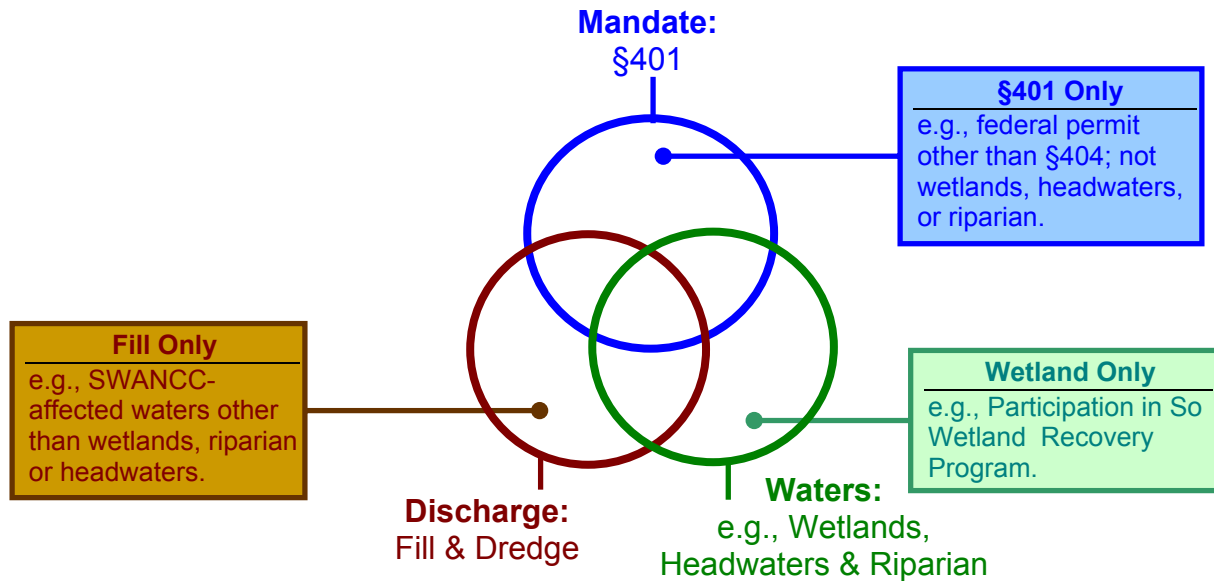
Mandate:
§401

§401 Only
e.g., federal permit other than §404; not wetlands, headwaters, or riparian.

Fill Only
e.g., SWANCC-affected waters other than wetlands, riparian or headwaters.

Wetland Only
e.g., Participation in So Wetland Recovery Program.

Discharge:
Fill & Dredge

Waters:
e.g., Wetlands, Headwaters & Riparian